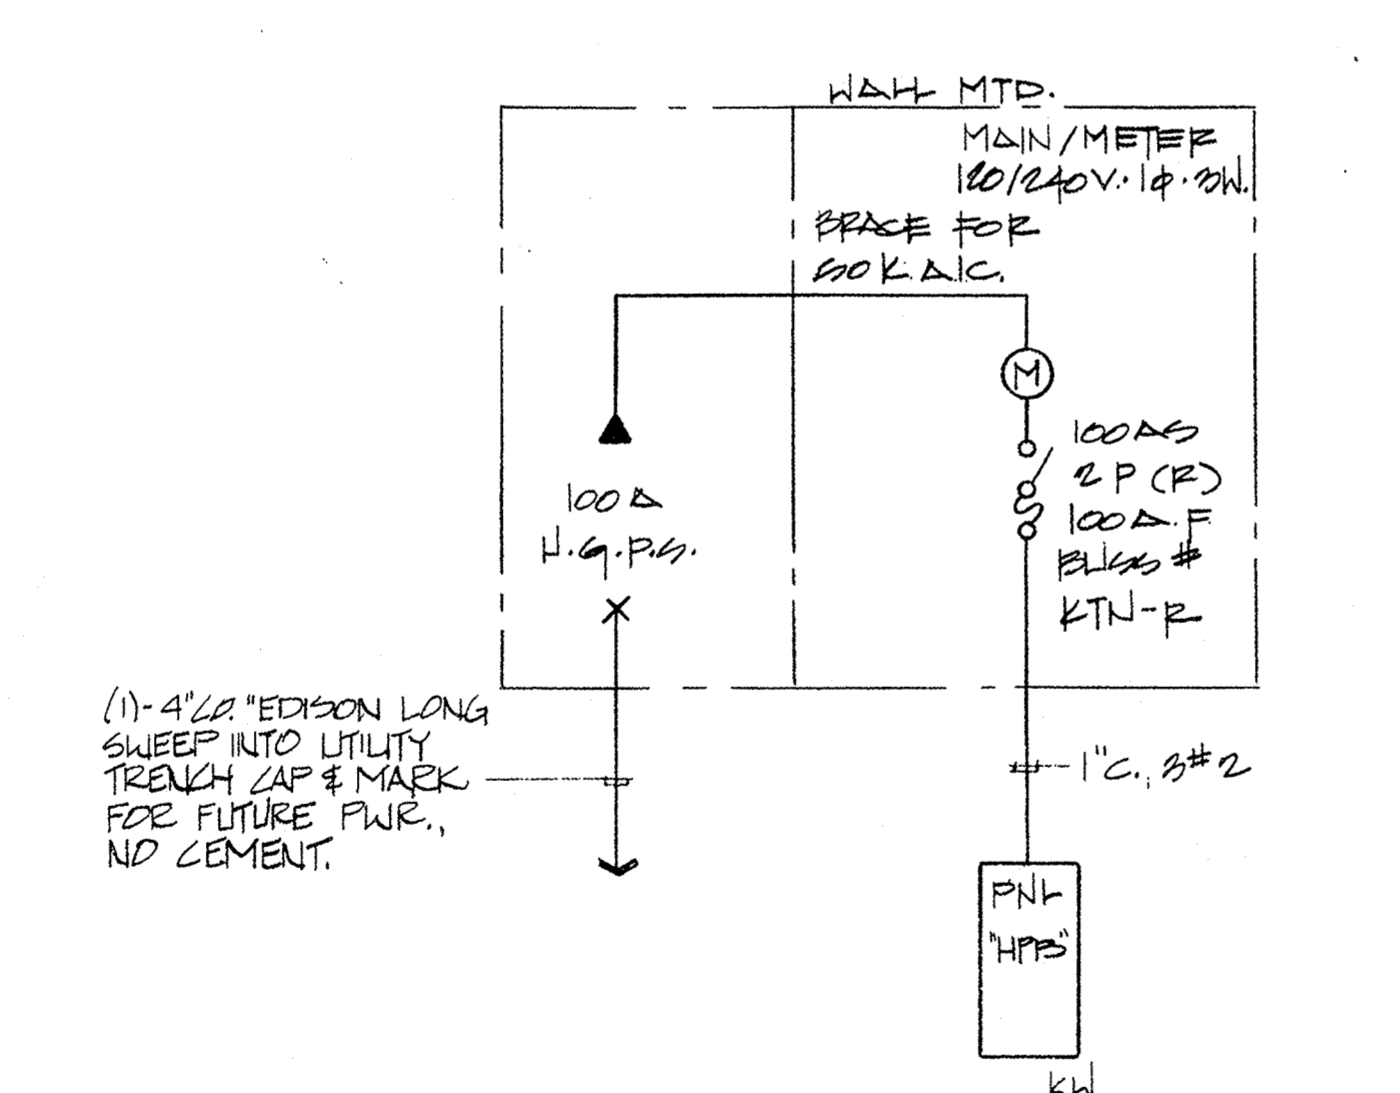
WALL MTD.

MAIN/METER
120/240V.·1φ·3W.

BRACE FOR
60K.A.I.C.

M

100AS
2P (R)
100A.F
BUSS #
KTN-R

100A
U.G.P.S.

(1)-4"C.O. "EDISON LONG SWEEP INTO UTILITY TRENCH CAP & MARK FOR FUTURE PWR., NO CEMENT.

1"C., 3#2

PNL
"HPB"

KW